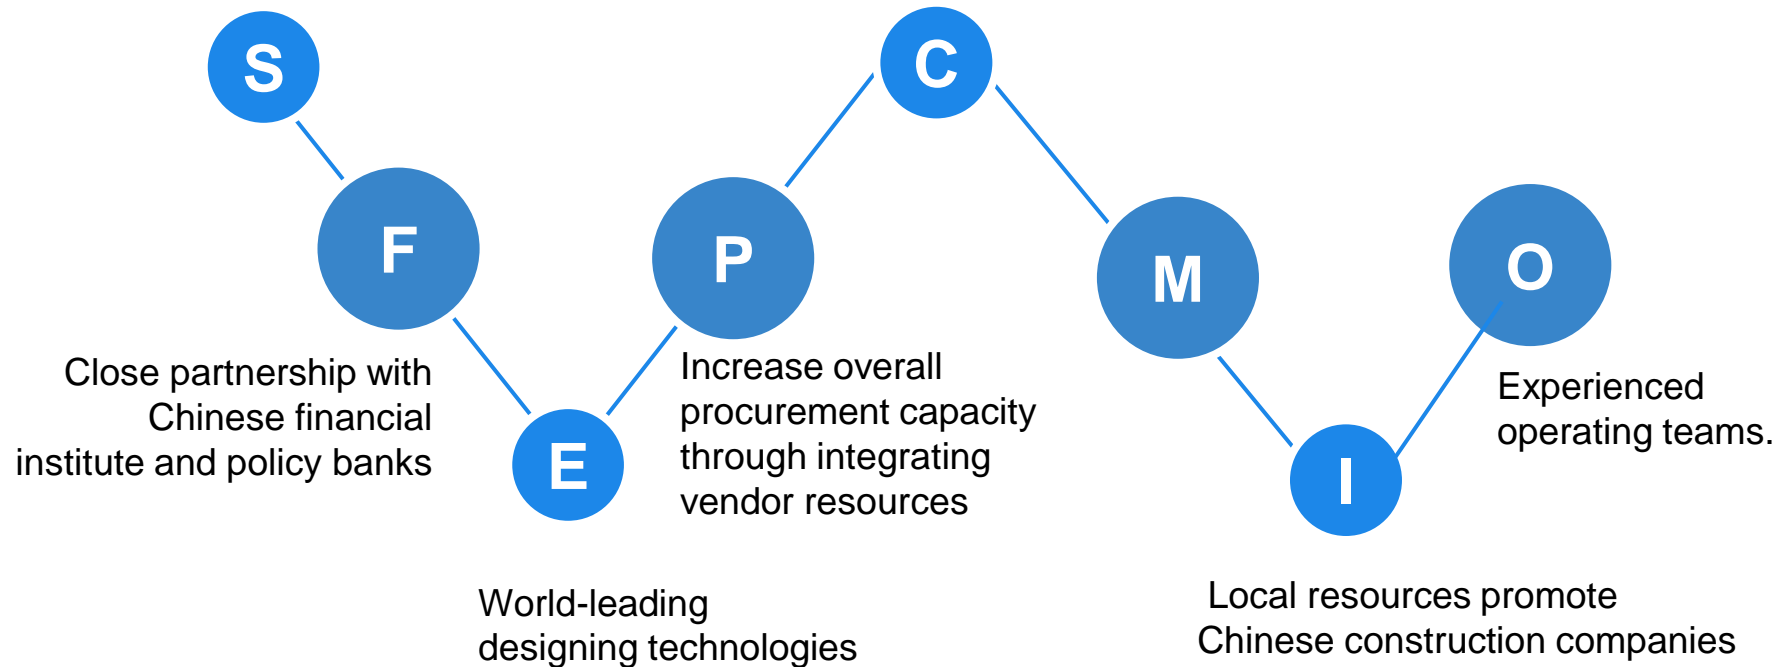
S

F

Close partnership with Chinese financial institute and policy banks

E

World-leading designing technologies

P

Increase overall procurement capacity through integrating vendor resources

C

M

I

Local resources promote Chinese construction companies

O

Experienced operating teams.